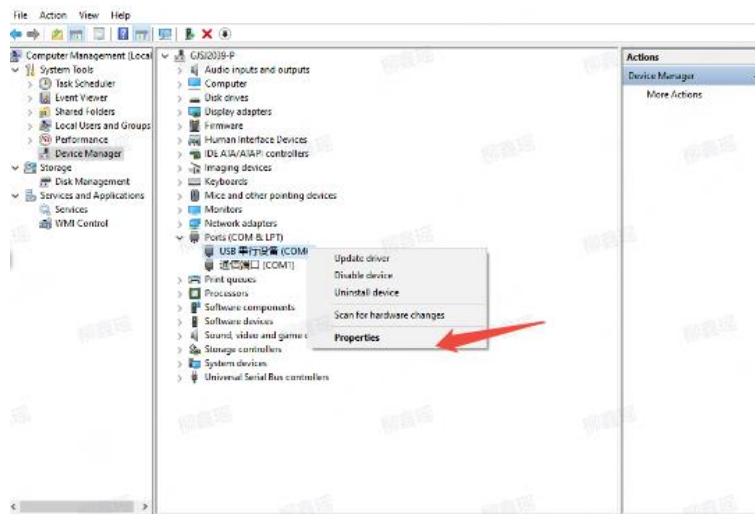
File Action View Help

Computer Management (Local
System Tools
Task Scheduler
Event Viewer
Shared Folders
Local Users and Groups
Performance
Device Manager
Storage
Disk Management
Services and Applications
Services
WMI Control

GJSJ2039-P
Audio inputs and outputs
Computer
Disk drives
Display adapters
Firmware
Human Interface Devices
IDE ATA/ATAPI controllers
Imaging devices
Keyboards
Mice and other pointing devices
Monitors
Network adapters
Ports (COM & LPT)
USB 串行设备 (COM
通信端口 (COM1)
Print queues
Processors
Software components
Software devices
Sound, video and game c
Storage controllers
System devices
Universal Serial Bus controllers

Update driver
Disable device
Uninstall device
Scan for hardware changes
Properties

Actions
Device Manager
More Actions

柳鑫瑶 柳鑫瑶 柳鑫瑶 柳鑫瑶 柳鑫瑶 柳鑫瑶 柳鑫瑶 柳鑫瑶 柳鑫瑶 柳鑫瑶